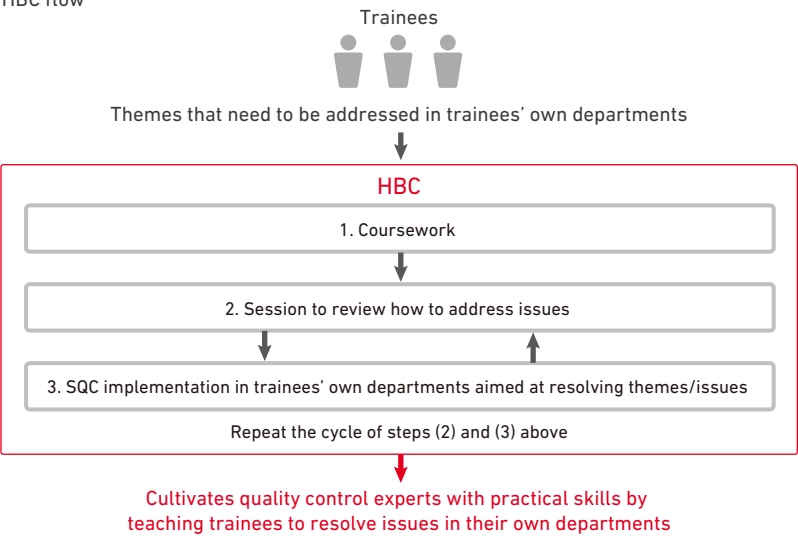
HBC flow

Trainees

Themes that need to be addressed in trainees' own departments

HBC

1. Coursework

2. Session to review how to address issues

3. SQC implementation in trainees' own departments aimed at resolving themes/issues

Repeat the cycle of steps (2) and (3) above

Cultivates quality control experts with practical skills by teaching trainees to resolve issues in their own departments